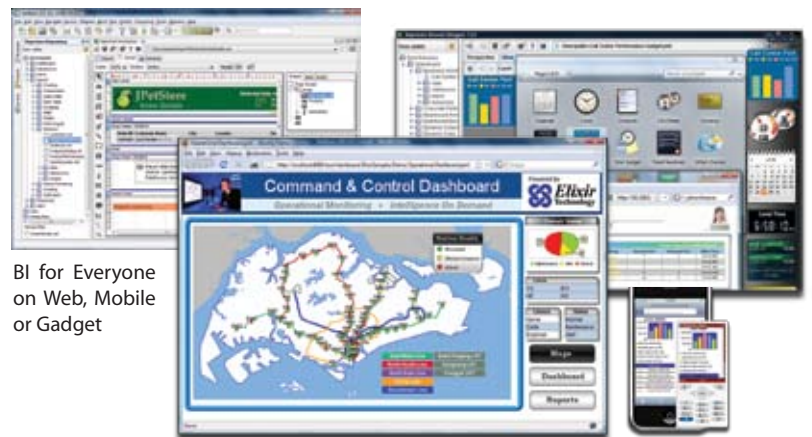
JPetStore

Call Center Pool

Command & Control Dashboard

Operational Monitoring + Intelligence On Demand

Powered by Elixir Technology

Maps

Dashboard

Reports

BI for Everyone on Web, Mobile or Gadget